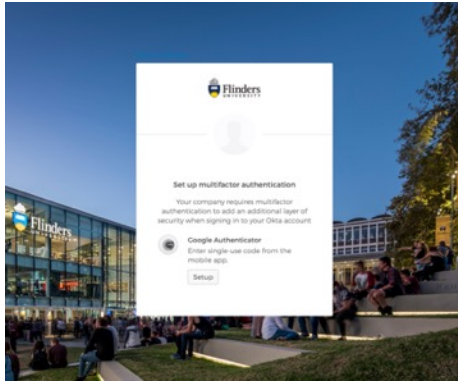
Flinders UNIVERSITY

Set up multifactor authentication

Your company requires multifactor authentication to add an additional layer of security when signing in to your Okta account

Google Authenticator
Enter single-use code from the mobile app.

Setup

Flinders